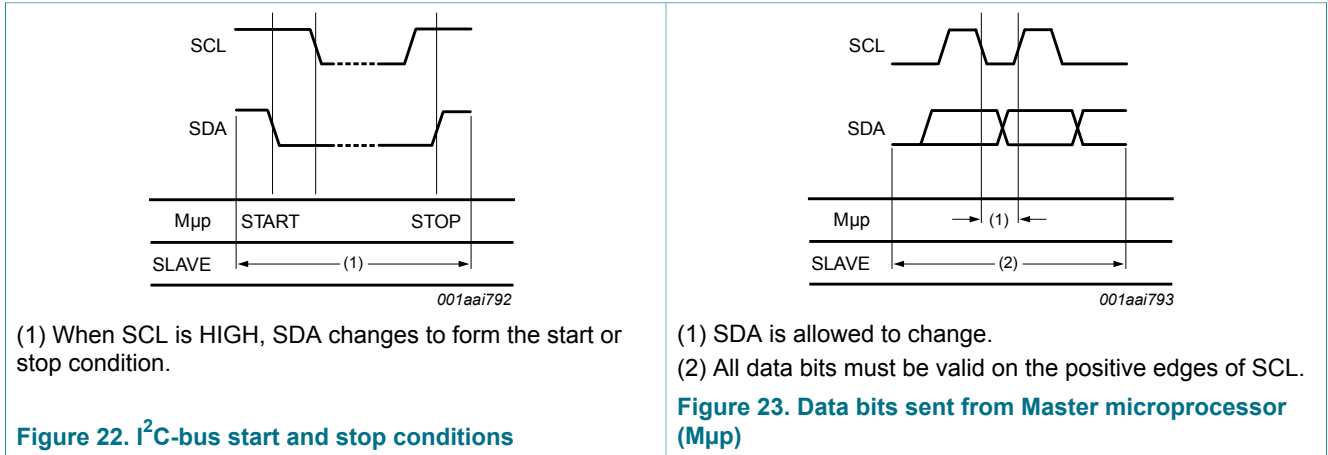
SCL

SDA

Mμp START STOP

SLAVE (1)

001aai792

(1) When SCL is HIGH, SDA changes to form the start or stop condition.

Figure 22. I$^2$C-bus start and stop conditions

SCL

SDA

Mμp (1)

SLAVE (2)

001aai793

(1) SDA is allowed to change.

(2) All data bits must be valid on the positive edges of SCL.

Figure 23. Data bits sent from Master microprocessor (Mμp)